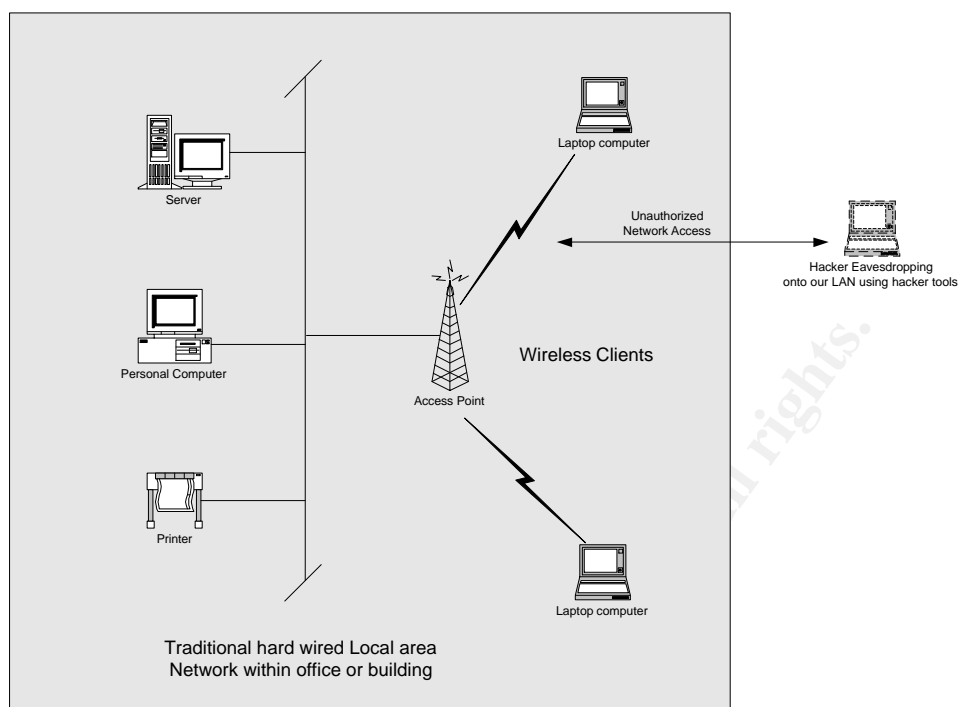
Laptop computer

Server

Unauthorized Network Access

Hacker Eavesdropping onto our LAN using hacker tools

Personal Computer

Wireless Clients

Access Point

Printer

Laptop computer

Traditional hard wired Local area Network within office or building

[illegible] rights.